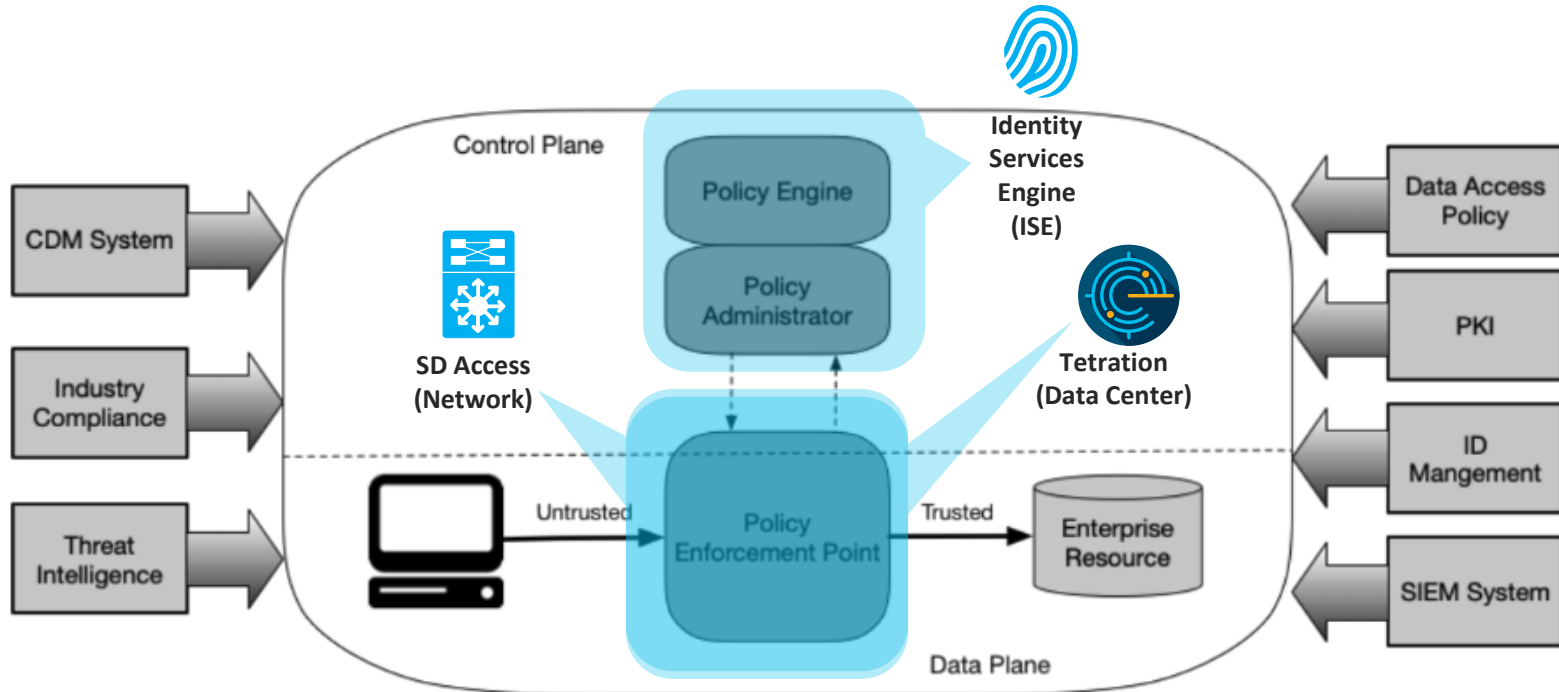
Identity Services Engine (ISE)

Control Plane

CDM System

Policy Engine

Data Access Policy

Policy Administrator

SD Access (Network)

PKI

Tetration (Data Center)

Industry Compliance

ID Mangement

Untrusted

Policy Enforcement Point

Trusted

Enterprise Resource

Threat Intelligence

SIEM System

Data Plane